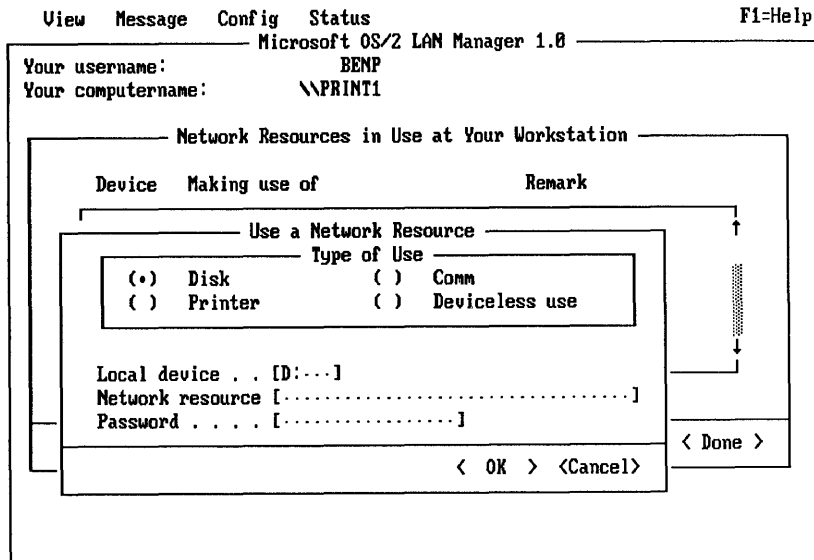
View Message Config Status F1=Help

Microsoft OS/2 LAN Manager 1.0

Your username: BENP
Your computername: \\PRINT1

Network Resources in Use at Your Workstation

Device Making use of Remark

Use a Network Resource

Type of Use

(•) Disk ( ) Comm
( ) Printer ( ) Deviceless use

Local device . . [D:···]
Network resource [·······································]
Password . . . . [·················]

< Done >

< OK > <Cancel>